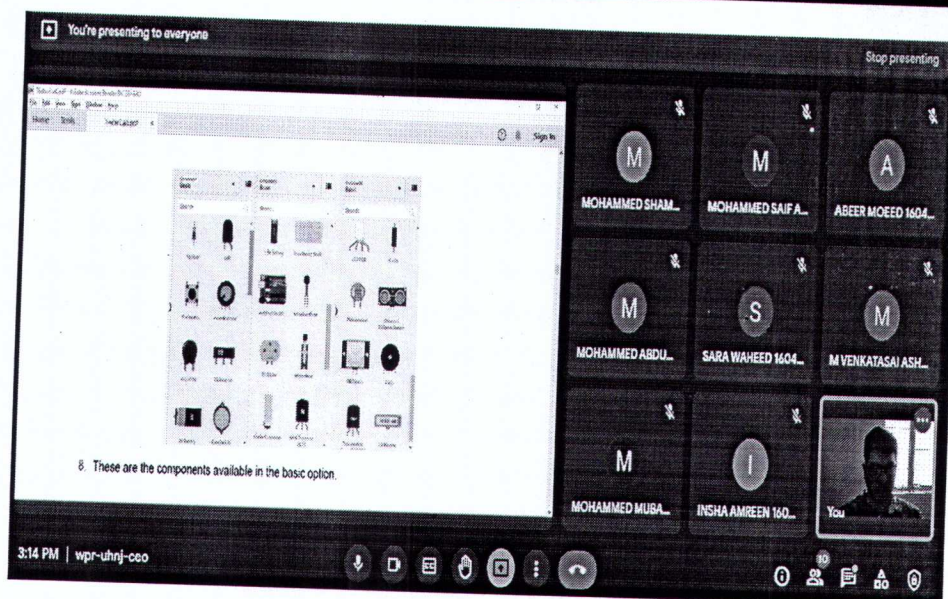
You're presenting to everyone

Stop presenting

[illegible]

File Edit View Sign Window Help

Home Tools

Sign In

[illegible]

8. These are the components available in the basic option.

M
MOHAMMED SHAM...

M
MOHAMMED SAIF A...

A
ABEER MOEED 1604...

M
MOHAMMED ABDU...

S
SARA WAHEED 1604...

M
M VENKATASAI ASH...

M
MOHAMMED MUBA...

I
INSHA AMREEN 160...

You

3:14 PM | wpr-uhnj-ceo

10